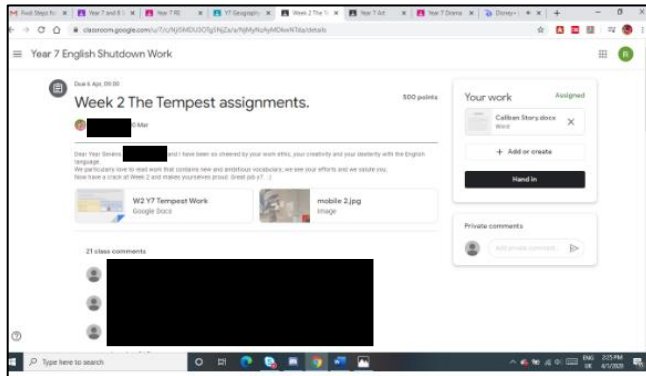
Year 7 English Shutdown Work

Due 6 Apr, 09:00

Week 2 The Tempest assignments.

500 points

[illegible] Mar

Dear Year Sevens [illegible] and I have been so cheered by your work ethic, your creativity and your dexterity with the English language.
We particularly love to read work that contains new and ambitious vocabulary; we see your efforts and we salute you.
Now have a crack at Week 2 and make yourselves proud. Great job y7 :)

W2 Y7 Tempest Work
Google Docs

mobile 2.jpg
Image

21 class comments

Your work
Assigned

Caliban Story.docx
Word

+ Add or create

Hand in

Private comments

Add private comment...

Type here to search

2:25 PM
4/1/2020